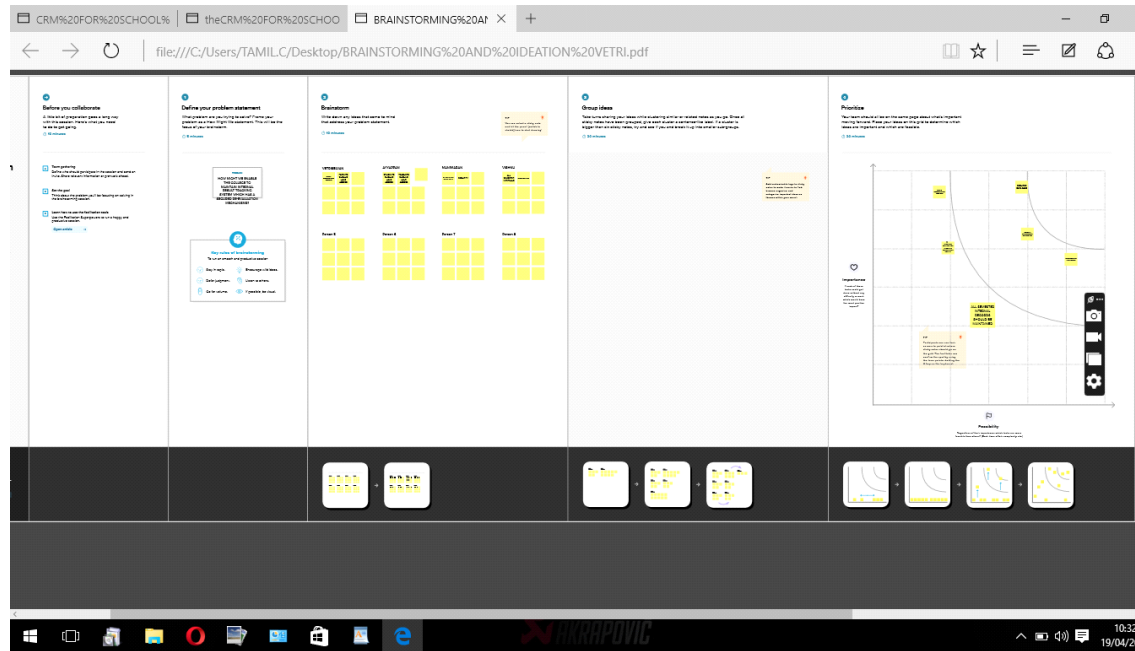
CRM%20FOR%20SCHOOL%
theCRM%20FOR%20SCHOO
BRAINSTORMING%20AN

file:///C:/Users/TAMIL.C/Desktop/BRAINSTORMING%20AND%20IDEATION%20VETRI.pdf

Before you collaborate

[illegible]

Define your problem statement

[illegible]

HOW MIGHT WE ENABLE THE COLLEGE TO MAINTAIN INTERNAL RESULT TRACKING SYSTEM WHICH HAS A REQUIRED SPECIALIZATION PREDICAMENT

Key rules of brainstorming

Brainstorm

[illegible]

Group ideas

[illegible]

Prioritize

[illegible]

Importance

Feasibility

ALL SELECTED INTERNAL PROCESS SHOULD BE MAINTAINED

10:32
19/04/2